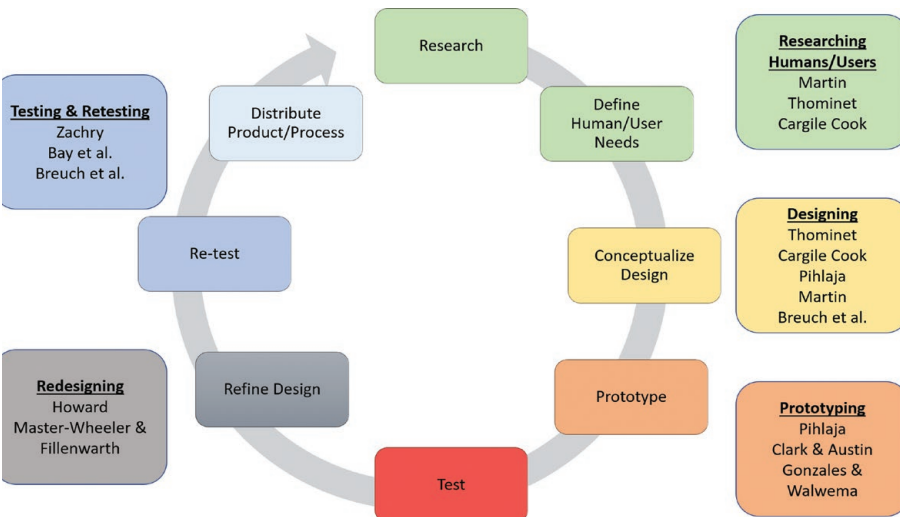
Research

Define Human/User Needs

Conceptualize Design

Prototype

Test

Refine Design

Re-test

Distribute Product/Process

**Researching Humans/Users**
Martin
Thominet
Cargile Cook

**Designing**
Thominet
Cargile Cook
Pihlaja
Martin
Breuch et al.

**Prototyping**
Pihlaja
Clark & Austin
Gonzales & Walwema

**Redesigning**
Howard
Master-Wheeler & Fillenwarth

**Testing & Retesting**
Zachry
Bay et al.
Breuch et al.